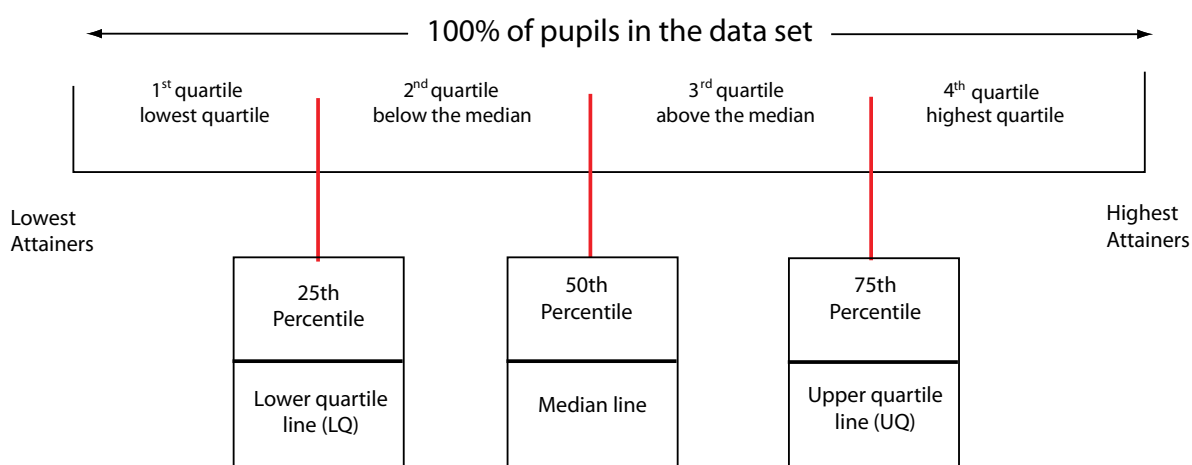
100% of pupils in the data set

1$^{st}$ quartile
lowest quartile

2$^{nd}$ quartile
below the median

3$^{rd}$ quartile
above the median

4$^{th}$ quartile
highest quartile

Lowest Attainers

Highest Attainers

25th Percentile

Lower quartile line (LQ)

50th Percentile

Median line

75th Percentile

Upper quartile line (UQ)